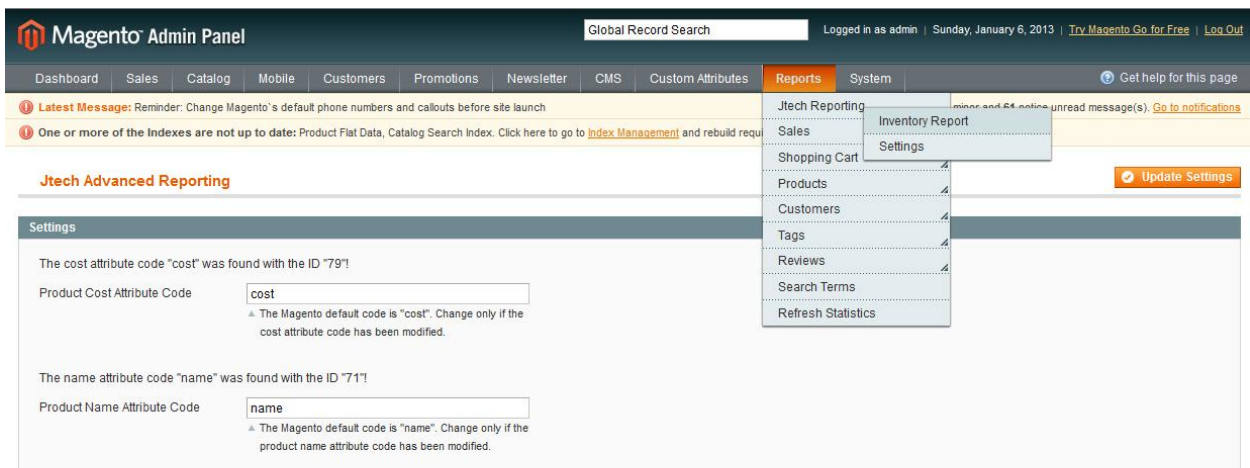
Magento Admin Panel

Global Record Search

Logged in as admin | Sunday, January 6, 2013 | Try Magento Go for Free | Log Out

Dashboard Sales Catalog Mobile Customers Promotions Newsletter CMS Custom Attributes Reports System

Get help for this page

Latest Message: Reminder: Change Magento`s default phone numbers and callouts before site launch

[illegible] minor and 61 notice unread message(s). Go to notifications

One or more of the Indexes are not up to date: Product Flat Data, Catalog Search Index. Click here to go to Index Management and rebuild requ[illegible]

Jtech Reporting
Sales
Shopping Cart
Products
Customers
Tags
Reviews
Search Terms
Refresh Statistics

Inventory Report
Settings

Jtech Advanced Reporting

Update Settings

Settings

The cost attribute code "cost" was found with the ID "79"!

Product Cost Attribute Code

cost

The Magento default code is "cost". Change only if the cost attribute code has been modified.

The name attribute code "name" was found with the ID "71"!

Product Name Attribute Code

name

The Magento default code is "name". Change only if the product name attribute code has been modified.